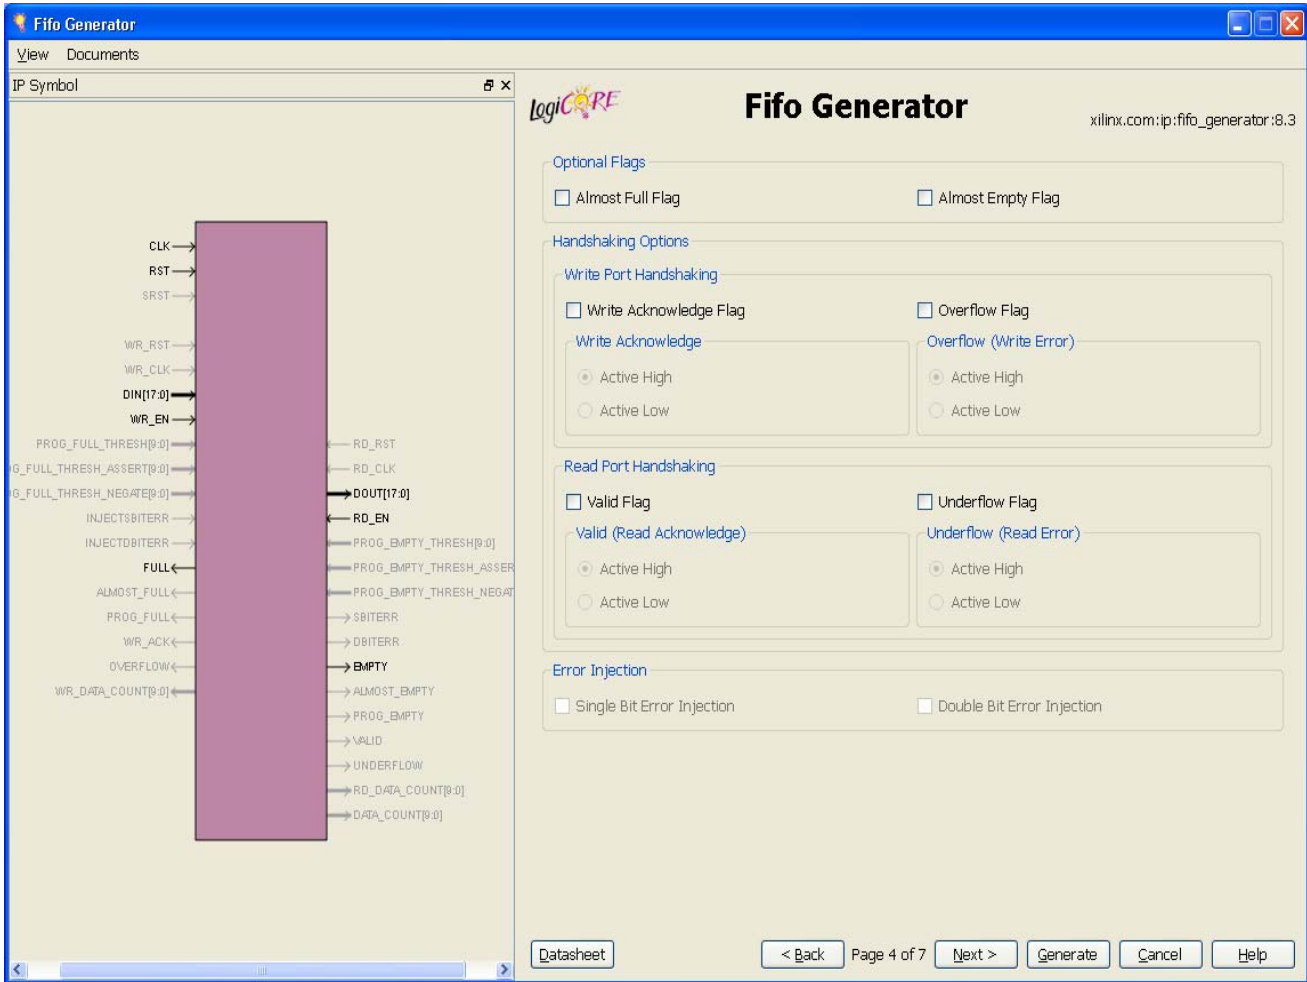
Fifo Generator

View Documents

IP Symbol

CLK
RST
SRST
WR_RST
WR_CLK
DIN[17:0]
WR_EN
PROG_FULL_THRESH[9:0]
G_FULL_THRESH_ASSERT[9:0]
G_FULL_THRESH_NEGATE[9:0]
INJECTSBITERR
INJECTDBITERR
FULL
ALMOST_FULL
PROG_FULL
WR_ACK
OVERFLOW
WR_DATA_COUNT[9:0]

RD_RST
RD_CLK
DOUT[17:0]
RD_EN
PROG_EMPTY_THRESH[9:0]
PROG_EMPTY_THRESH_ASSER
PROG_EMPTY_THRESH_NEGAT
SBITERR
DBITERR
EMPTY
ALMOST_EMPTY
PROG_EMPTY
VALID
UNDERFLOW
RD_DATA_COUNT[9:0]
DATA_COUNT[9:0]

LogiCORE

Fifo Generator

xilinx.com:ip:fifo_generator:8.3

Optional Flags

Almost Full Flag

Almost Empty Flag

Handshaking Options

Write Port Handshaking

Write Acknowledge Flag

Overflow Flag

Write Acknowledge

Active High

Active Low

Overflow (Write Error)

Active High

Active Low

Read Port Handshaking

Valid Flag

Underflow Flag

Valid (Read Acknowledge)

Active High

Active Low

Underflow (Read Error)

Active High

Active Low

Error Injection

Single Bit Error Injection

Double Bit Error Injection

Datasheet

< Back

Page 4 of 7

Next >

Generate

Cancel

Help